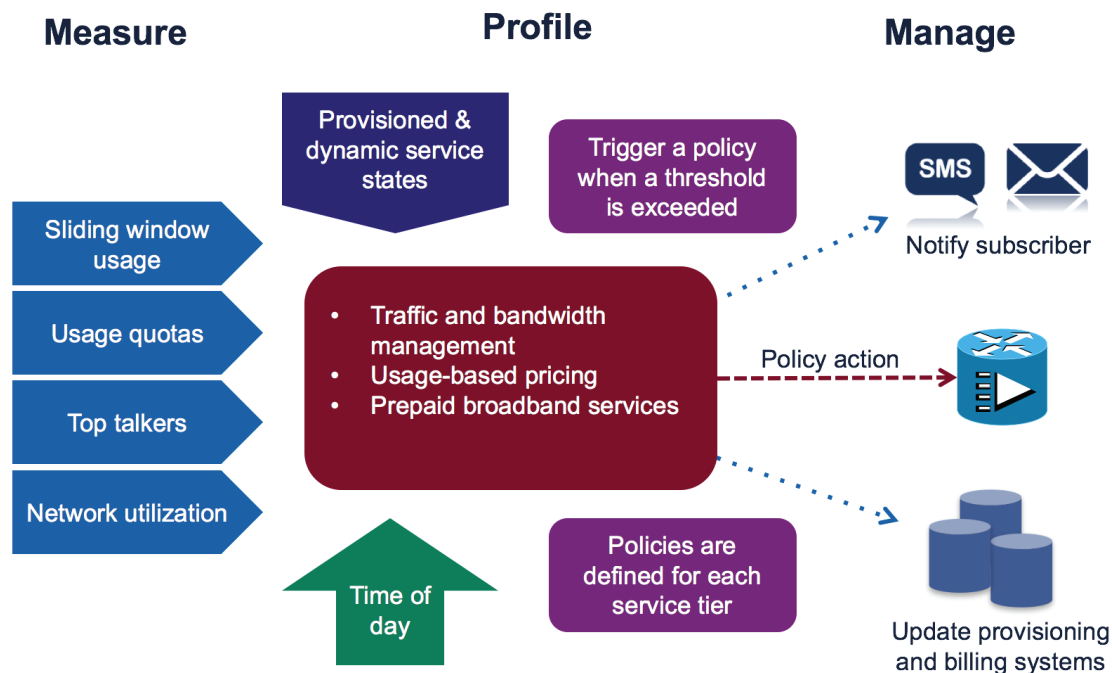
Measure

Profile

Manage

Provisioned & dynamic service states

Trigger a policy when a threshold is exceeded

SMS

Notify subscriber

Sliding window usage

Usage quotas

Top talkers

Network utilization

• Traffic and bandwidth management
• Usage-based pricing
• Prepaid broadband services

Policy action

Time of day

Policies are defined for each service tier

Update provisioning and billing systems